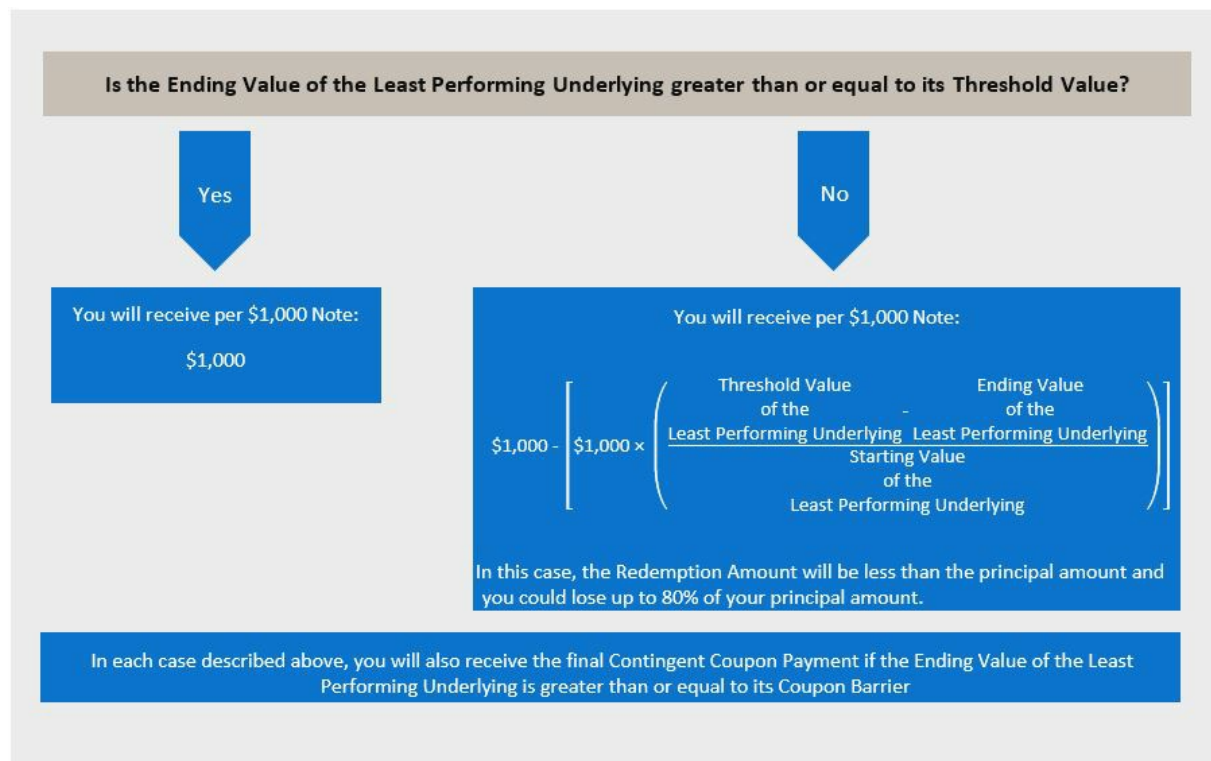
Is the Ending Value of the Least Performing Underlying greater than or equal to its Threshold Value?

Yes

No

You will receive per $1,000 Note:

$1,000

You will receive per $1,000 Note:

$\$1{,}000 - \left[\$1{,}000 \times \left(\frac{\text{Threshold Value of the Least Performing Underlying} - \text{Ending Value of the Least Performing Underlying}}{\text{Starting Value of the Least Performing Underlying}}\right)\right]$

In this case, the Redemption Amount will be less than the principal amount and you could lose up to 80% of your principal amount.

In each case described above, you will also receive the final Contingent Coupon Payment if the Ending Value of the Least Performing Underlying is greater than or equal to its Coupon Barrier